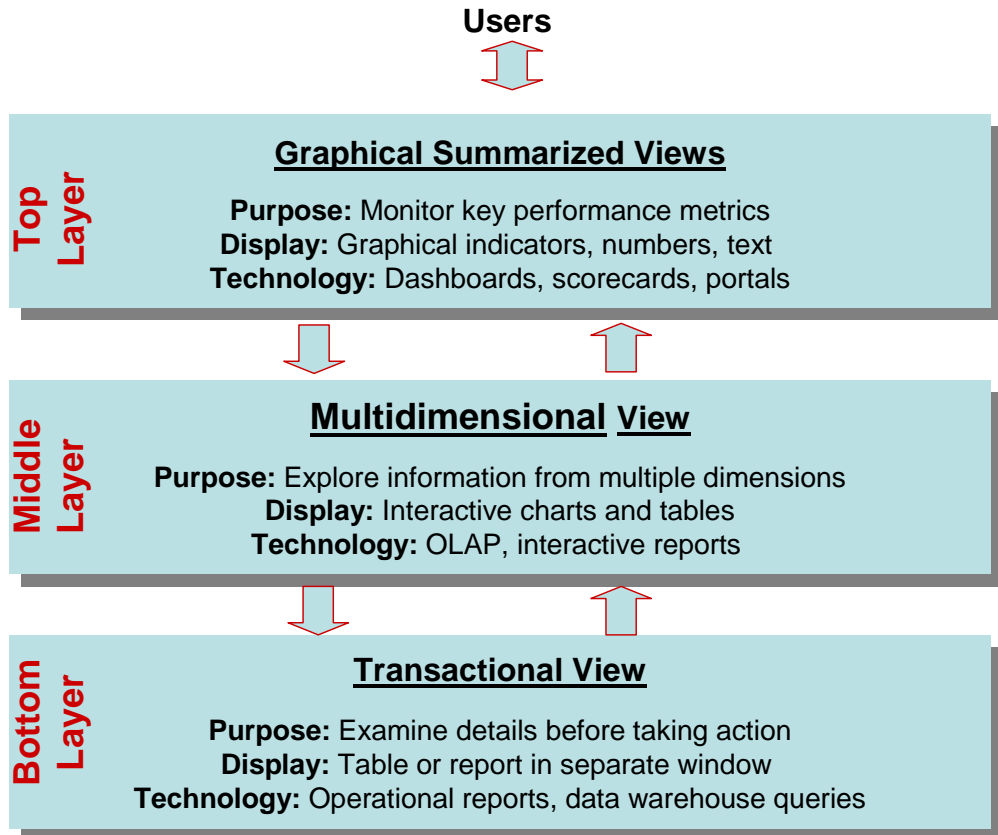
Users

Top Layer

Graphical Summarized Views

Purpose: Monitor key performance metrics
Display: Graphical indicators, numbers, text
Technology: Dashboards, scorecards, portals

Middle Layer

Multidimensional View

Purpose: Explore information from multiple dimensions
Display: Interactive charts and tables
Technology: OLAP, interactive reports

Bottom Layer

Transactional View

Purpose: Examine details before taking action
Display: Table or report in separate window
Technology: Operational reports, data warehouse queries